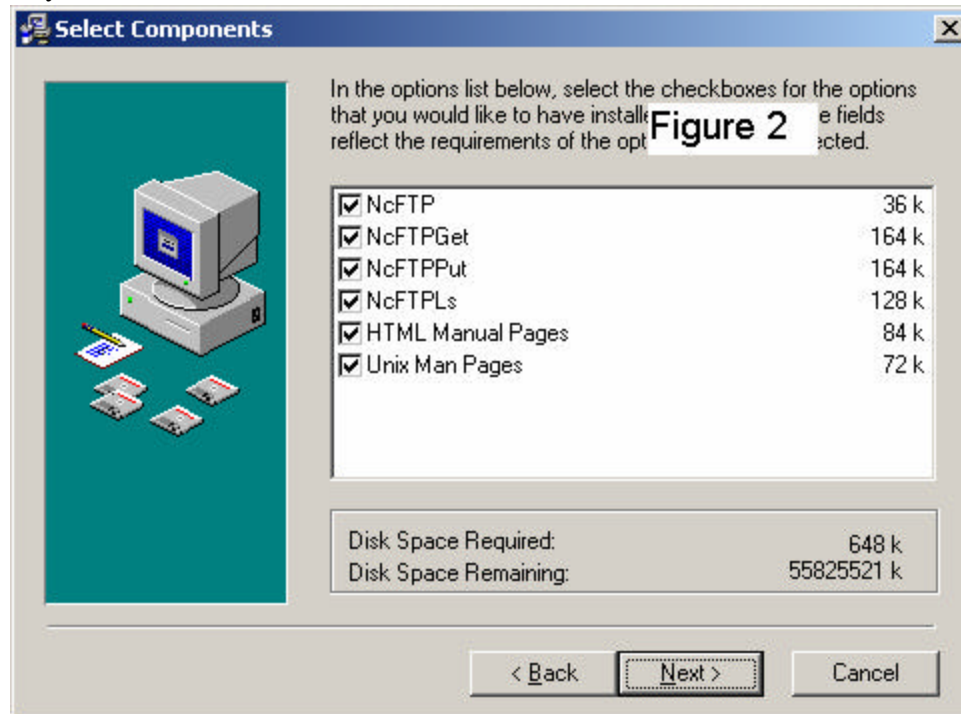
Select Components

In the options list below, select the checkboxes for the options that you would like to have installe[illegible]e fields reflect the requirements of the opt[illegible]ected.

Figure 2

NcFTP 36 k
NcFTPGet 164 k
NcFTPPut 164 k
NcFTPLs 128 k
HTML Manual Pages 84 k
Unix Man Pages 72 k

Disk Space Required: 648 k
Disk Space Remaining: 55825521 k

< Back
Next >
Cancel